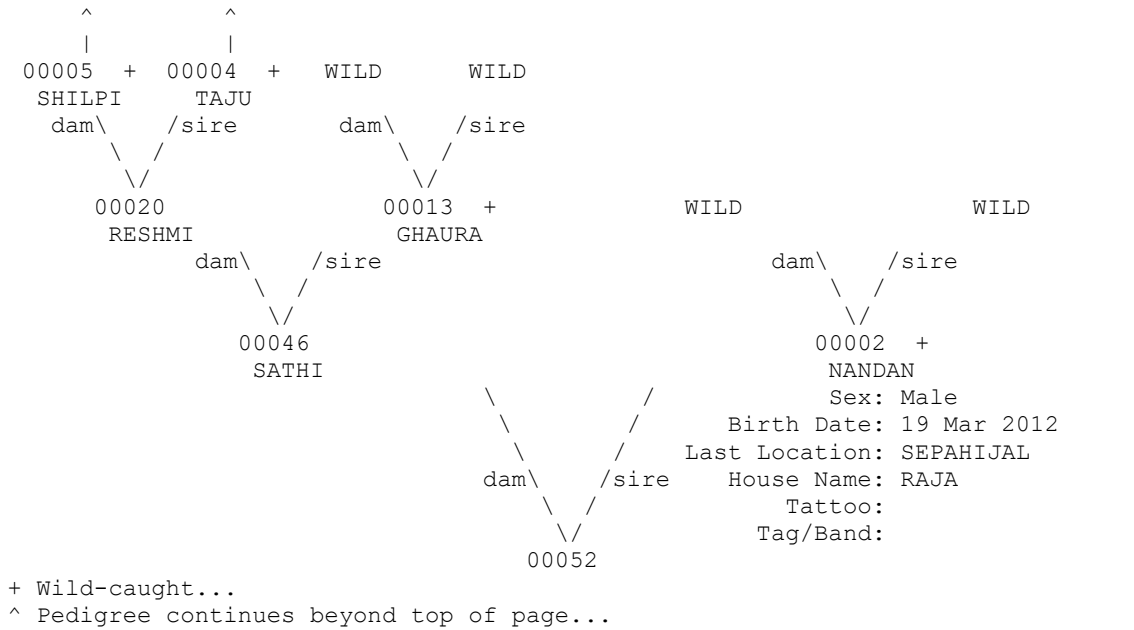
^ ^
| |
00005 + 00004 + WILD WILD
SHILPI TAJU
dam\ /sire dam\ /sire
\ / \ /
\/ \/
00020 00013 + WILD WILD
RESHMI GHAURA
dam\ /sire dam\ /sire
\ / \ /
\/ \/
00046 00002 +
SATHI NANDAN
\ / Sex: Male
\ / Birth Date: 19 Mar 2012
\ / Last Location: SEPAHIJAL
dam\ /sire House Name: RAJA
\ / Tattoo:
\/ Tag/Band:
00052

+ Wild-caught...
^ Pedigree continues beyond top of page...